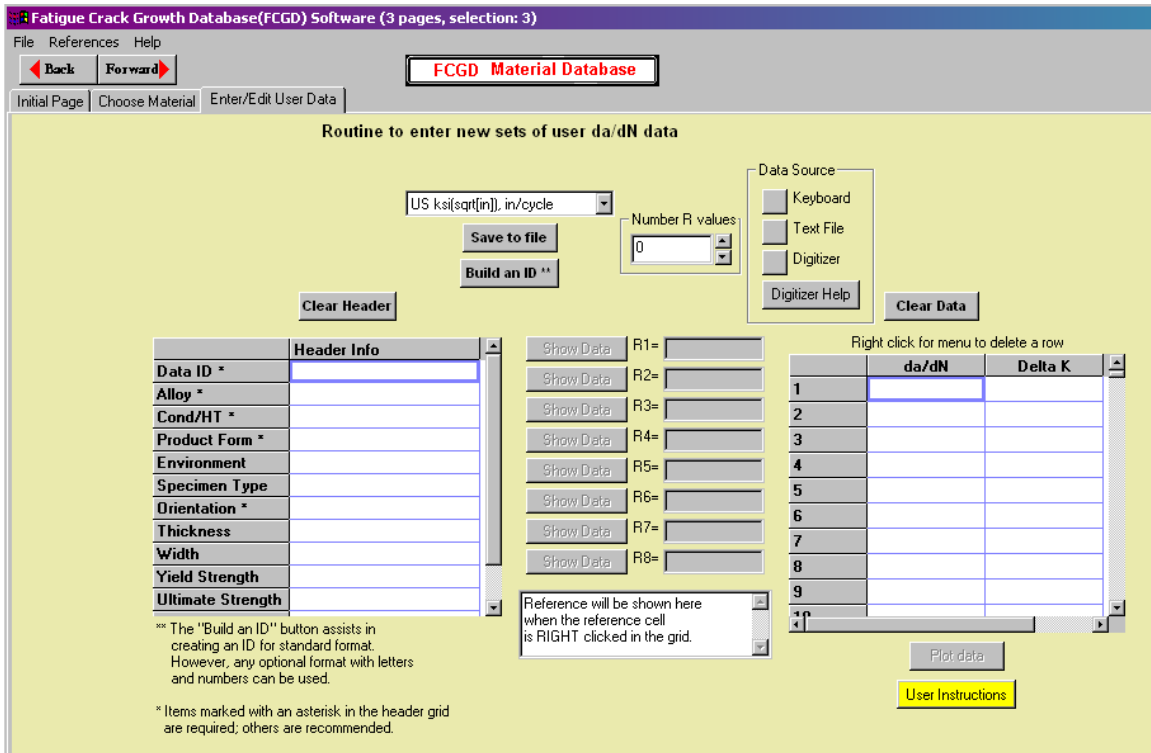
Fatigue Crack Growth Database(FCGD) Software (3 pages, selection: 3)

File References Help

Back Forward

FCGD Material Database

Initial Page | Choose Material | Enter/Edit User Data

Routine to enter new sets of user da/dN data

US ksi(sqrt[in]), in/cycle

Save to file

Build an ID **

Number R values
0

Data Source
Keyboard
Text File
Digitizer
Digitizer Help

Clear Header

Clear Data

| | Header Info |
|---|---|
| Data ID * | |
| Alloy * | |
| Cond/HT * | |
| Product Form * | |
| Environment | |
| Specimen Type | |
| Orientation * | |
| Thickness | |
| Width | |
| Yield Strength | |
| Ultimate Strength | |

Show Data R1=
Show Data R2=
Show Data R3=
Show Data R4=
Show Data R5=
Show Data R6=
Show Data R7=
Show Data R8=

Right click for menu to delete a row

| | da/dN | Delta K |
|---|---|---|
| 1 | | |
| 2 | | |
| 3 | | |
| 4 | | |
| 5 | | |
| 6 | | |
| 7 | | |
| 8 | | |
| 9 | | |
| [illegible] | | |

** The "Build an ID" button assists in creating an ID for standard format. However, any optional format with letters and numbers can be used.

* Items marked with an asterisk in the header grid are required; others are recommended.

Reference will be shown here when the reference cell is RIGHT clicked in the grid.

Plot data

User Instructions